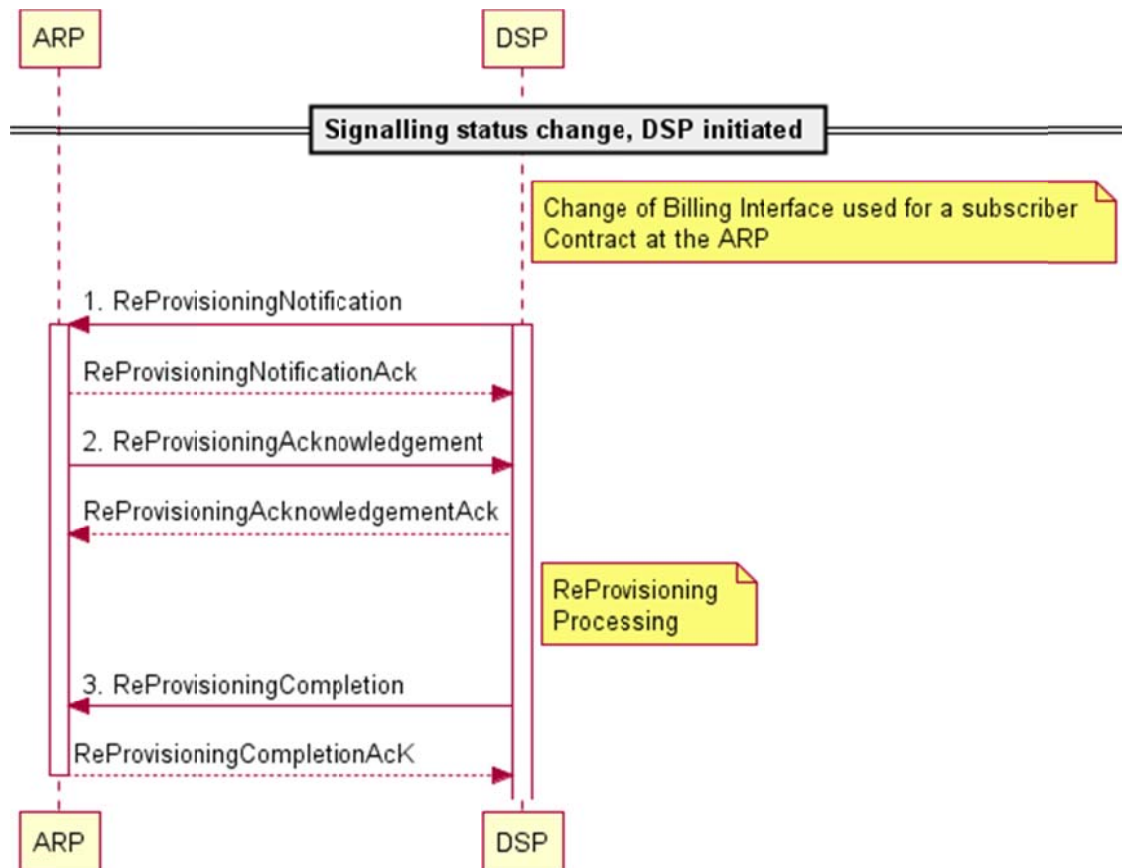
ARP

DSP

Signalling status change, DSP initiated

Change of Billing Interface used for a subscriber Contract at the ARP

1. ReProvisioningNotification

ReProvisioningNotificationAck

2. ReProvisioningAcknowledgement

ReProvisioningAcknowledgementAck

ReProvisioning Processing

3. ReProvisioningCompletion

ReProvisioningCompletionAcK

ARP

DSP